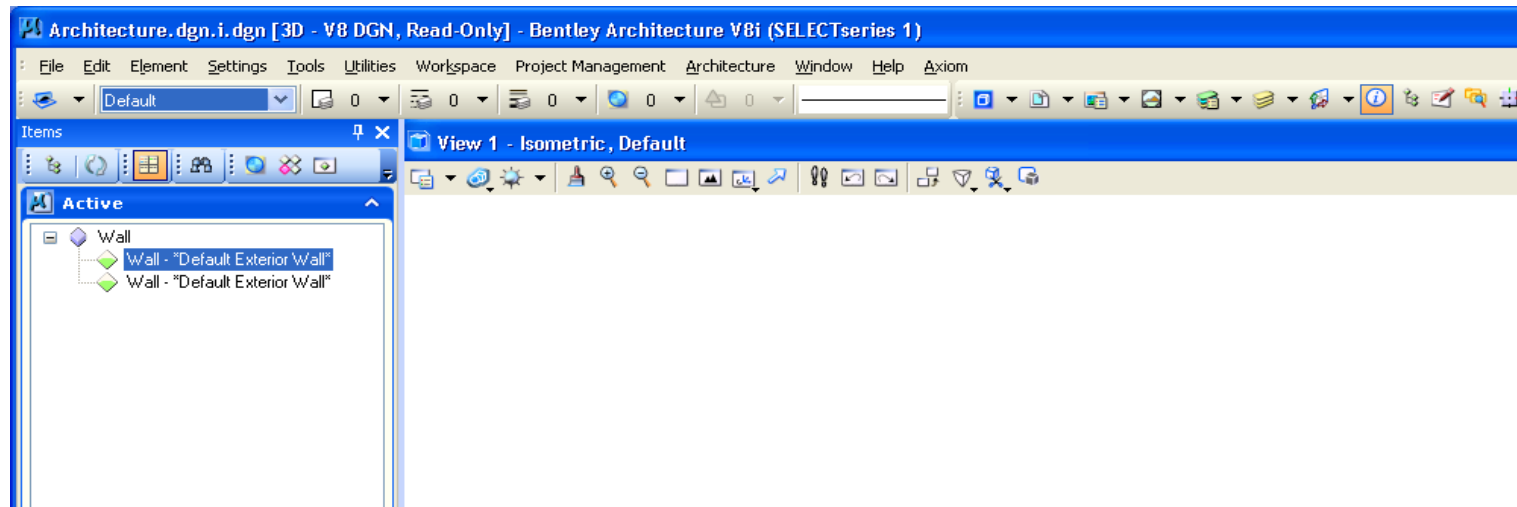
Architecture.dgn.i.dgn [3D - V8 DGN, Read-Only] - Bentley Architecture V8i (SELECTseries 1)

File Edit Element Settings Tools Utilities Workspace Project Management Architecture Window Help Axiom

Default 0 0 0 0 0

Items

Active

Wall
Wall - *Default Exterior Wall*
Wall - *Default Exterior Wall*

View 1 - Isometric, Default